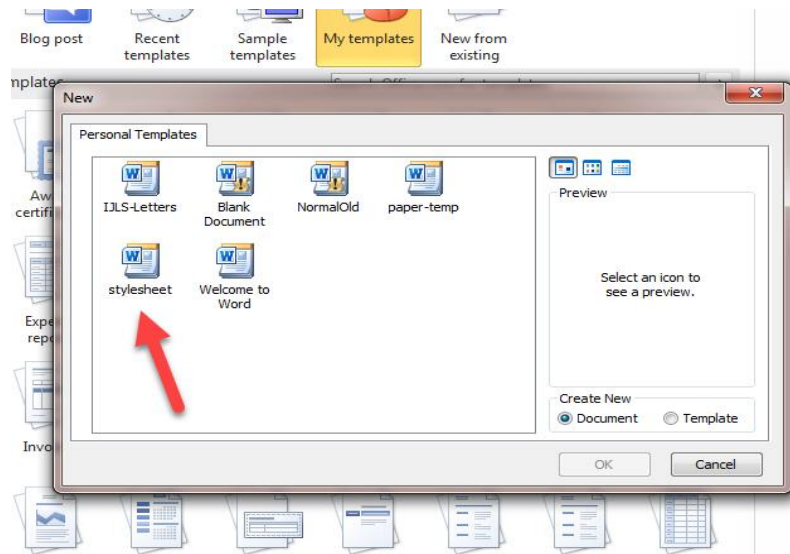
Blog post
Recent templates
Sample templates
My templates
New from existing

mplate

Aw certifi

Expe repo

Invo

New

Personal Templates

IJLS-Letters
Blank Document
NormalOld
paper-temp
stylesheet
Welcome to Word

Preview

Select an icon to see a preview.

Create New
Document
Template

OK
Cancel